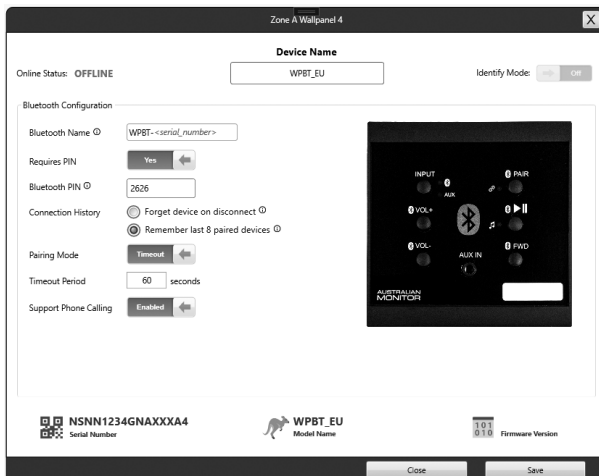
Zone A Wallpanel 4

X

Device Name

Online Status: OFFLINE

WPBT_EU

Identify Mode: Off

Bluetooth Configuration

Bluetooth Name ⓘ WPBT-<serial_number>

Requires PIN Yes

Bluetooth PIN ⓘ 2626

Connection History

Forget device on disconnect ⓘ

Remember last 8 paired devices ⓘ

Pairing Mode Timeout

Timeout Period 60 seconds

Support Phone Calling Enabled

INPUT

AUX

PAIR

VOL+

VOL-

AUX IN

FWD

AUSTRALIAN MONITOR

NSNN1234GNAXXXA4
Serial Number

WPBT_EU
Model Name

101
010
Firmware Version

Close

Save